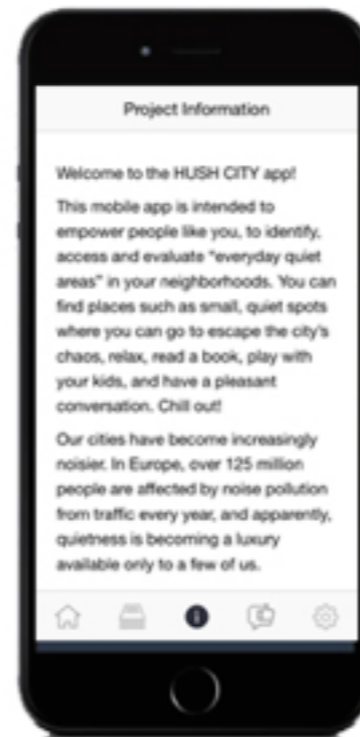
Project Information

Welcome to the HUSH CITY app!

This mobile app is intended to empower people like you, to identify, access and evaluate "everyday quiet areas" in your neighborhoods. You can find places such as small, quiet spots where you can go to escape the city's chaos, relax, read a book, play with your kids, and have a pleasant conversation. Chill out!

Our cities have become increasingly noisier. In Europe, over 125 million people are affected by noise pollution from traffic every year, and apparently, quietness is becoming a luxury available only to a few of us.